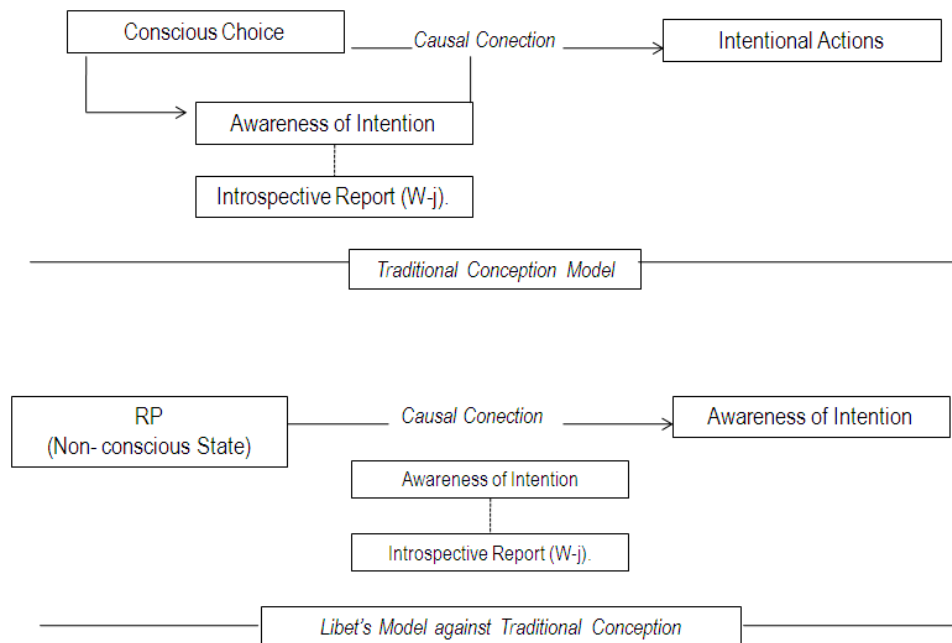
Conscious Choice

Causal Conection

Intentional Actions

Awareness of Intention

Introspective Report (W-j).

Traditional Conception Model

RP
(Non- conscious State)

Causal Conection

Awareness of Intention

Awareness of Intention

Introspective Report (W-j).

Libet's Model against Traditional Conception